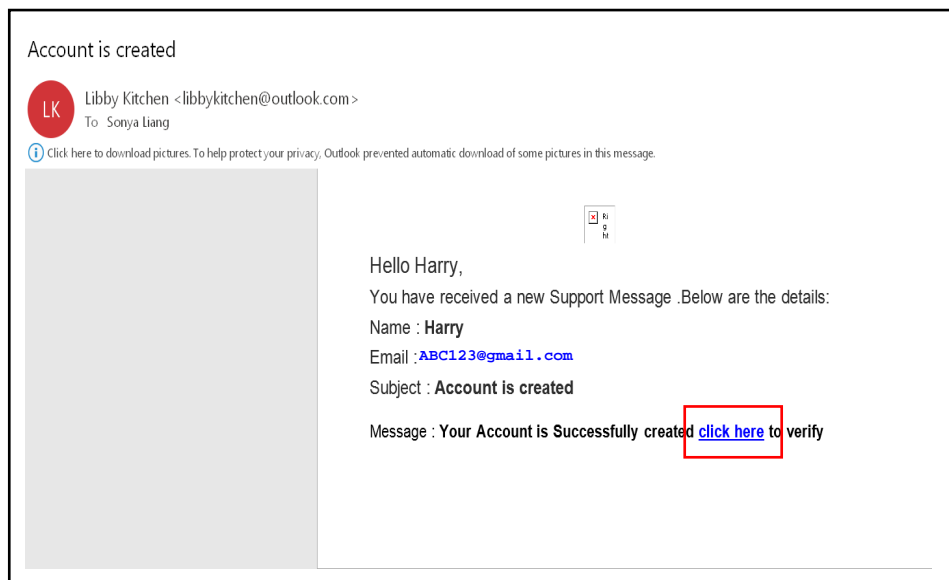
Account is created

LK

Libby Kitchen <libbykitchen@outlook.com>
To Sonya Liang

Click here to download pictures. To help protect your privacy, Outlook prevented automatic download of some pictures in this message.

Ri g ht

Hello Harry,

You have received a new Support Message .Below are the details:

Name : **Harry**

Email :ABC123@gmail.com

Subject : **Account is created**

Message : **Your Account is Successfully created click here to verify**